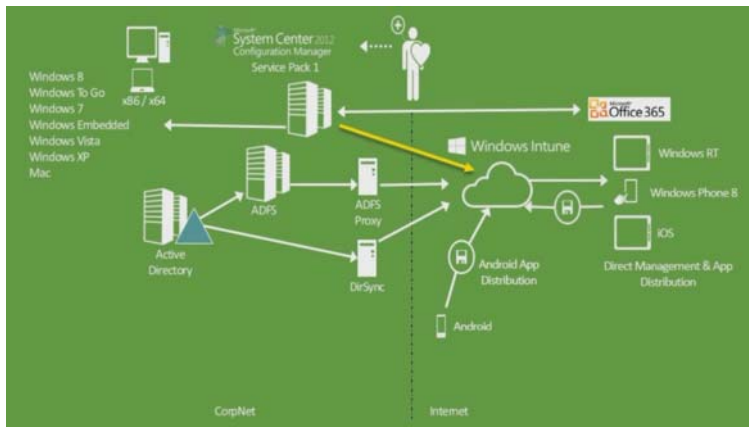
Microsoft System Center 2012
Configuration Manager
Service Pack 1

Windows 8
Windows To Go
Windows 7
Windows Embedded
Windows Vista
Windows XP
Mac

x86 / x64

Microsoft Office 365

Windows Intune

Windows RT

Windows Phone 8

iOS

Direct Management & App Distribution

ADFS

ADFS Proxy

Active Directory

DirSync

Android App Distribution

Android

CorpNet

Internet